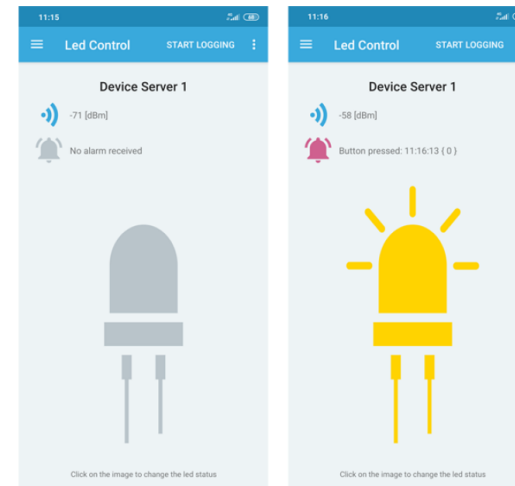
11:15

Led Control START LOGGING

Device Server 1

-71 [dBm]

No alarm received

Click on the image to change the led status

11:16

Led Control START LOGGING

Device Server 1

-58 [dBm]

Button pressed: 11:16:13 ( 0 )

Click on the image to change the led status